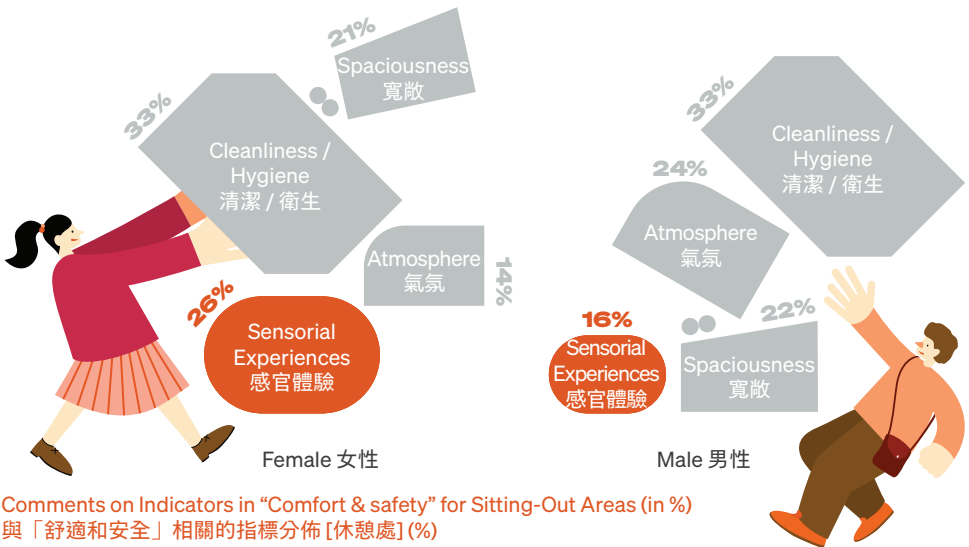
21%
Spaciousness
寬敞

33%
Cleanliness / Hygiene
清潔 / 衛生

Atmosphere
氣氛
14%

26%
Sensorial Experiences
感官體驗

Female 女性

33%
Cleanliness / Hygiene
清潔 / 衛生

24%
Atmosphere
氣氛

22%
Spaciousness
寬敞

16%
Sensorial Experiences
感官體驗

Male 男性

Comments on Indicators in “Comfort & safety” for Sitting-Out Areas (in %)
與「舒適和安全」相關的指標分佈 [休憩處] (%)